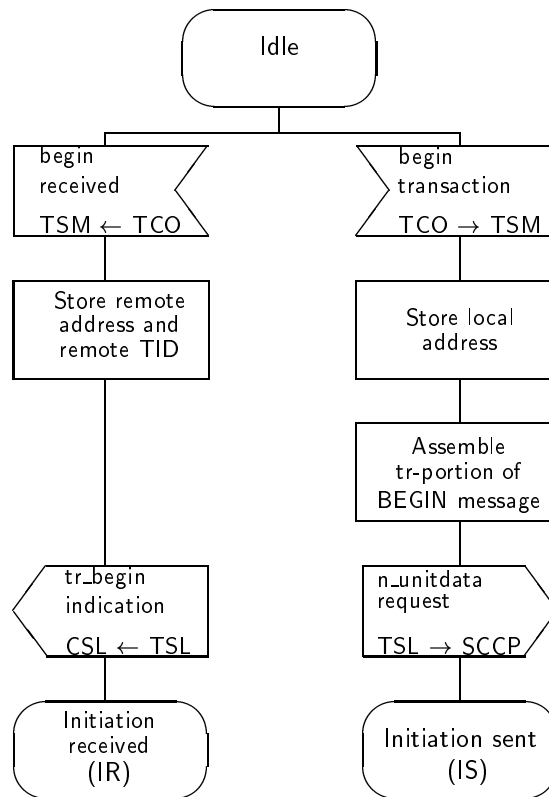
Idle

begin received
TSM $\leftarrow$ TCO

Store remote address and remote TID

tr_begin indication
CSL $\leftarrow$ TSL

Initiation received (IR)

begin transaction
TCO $\rightarrow$ TSM

Store local address

Assemble tr-portion of BEGIN message

n_unitdata request
TSL $\rightarrow$ SCCP

Initiation sent (IS)